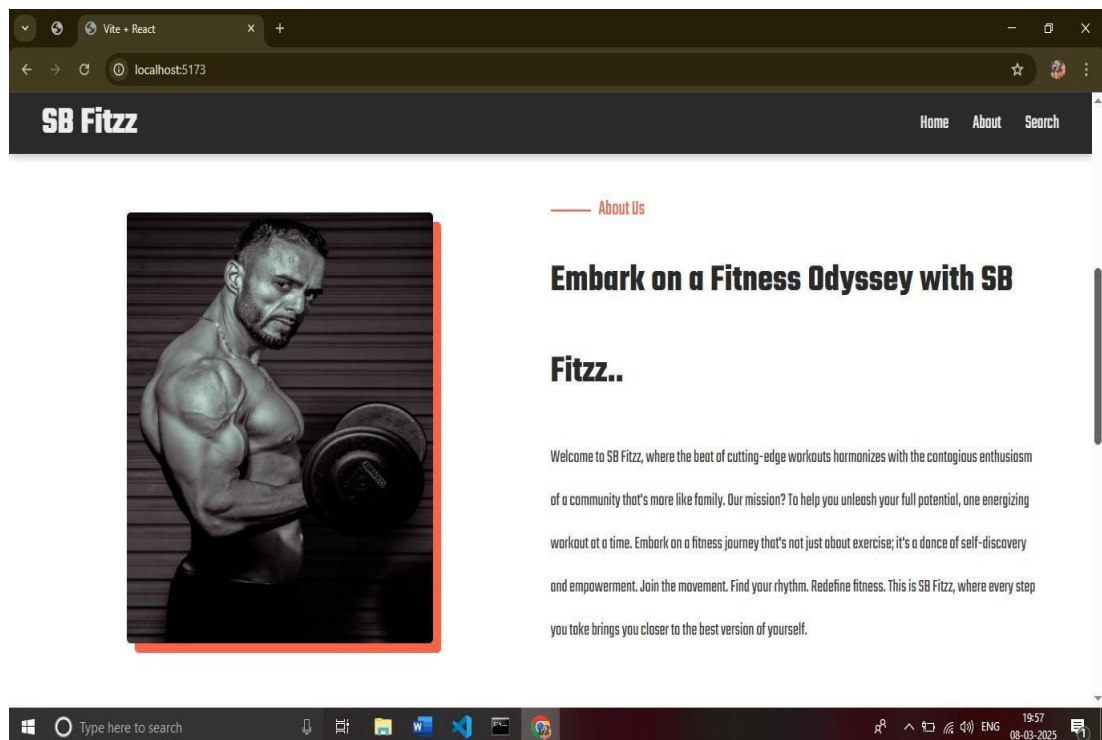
Vite + React
localhost:5173

SB Fitzz

Home About Search

About Us

Embark on a Fitness Odyssey with SB Fitzz..

Welcome to SB Fitzz, where the beat of cutting-edge workouts harmonizes with the contagious enthusiasm of a community that's more like family. Our mission? To help you unleash your full potential, one energizing workout at a time. Embark on a fitness journey that's not just about exercise; it's a dance of self-discovery and empowerment. Join the movement. Find your rhythm. Redefine fitness. This is SB Fitzz, where every step you take brings you closer to the best version of yourself.

Type here to search

ENG 19:57 08-03-2025